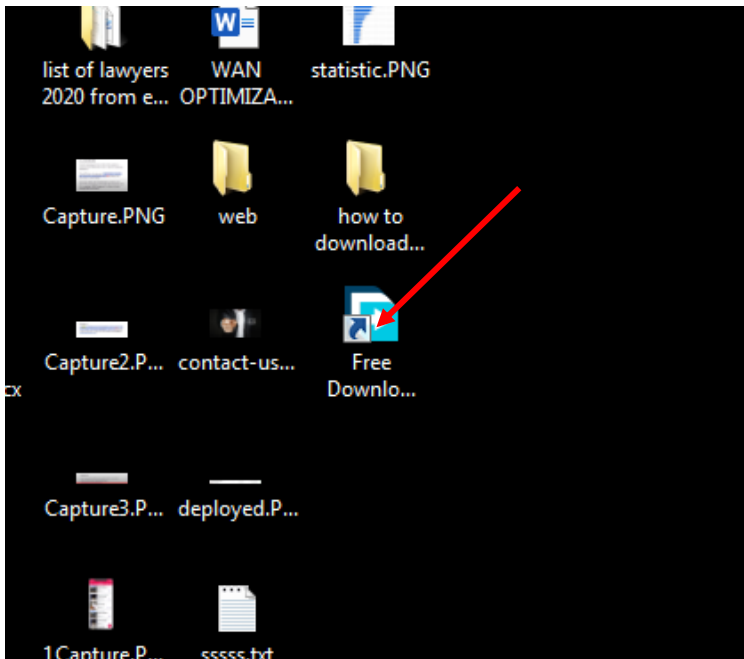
list of lawyers 2020 from e...

WAN OPTIMIZA...

statistic.PNG

Capture.PNG

web

how to download...

Capture2.P...

contact-us...

Free Downlo...

cx

Capture3.P...

deployed.P...

1Capture.P...

sssss.txt